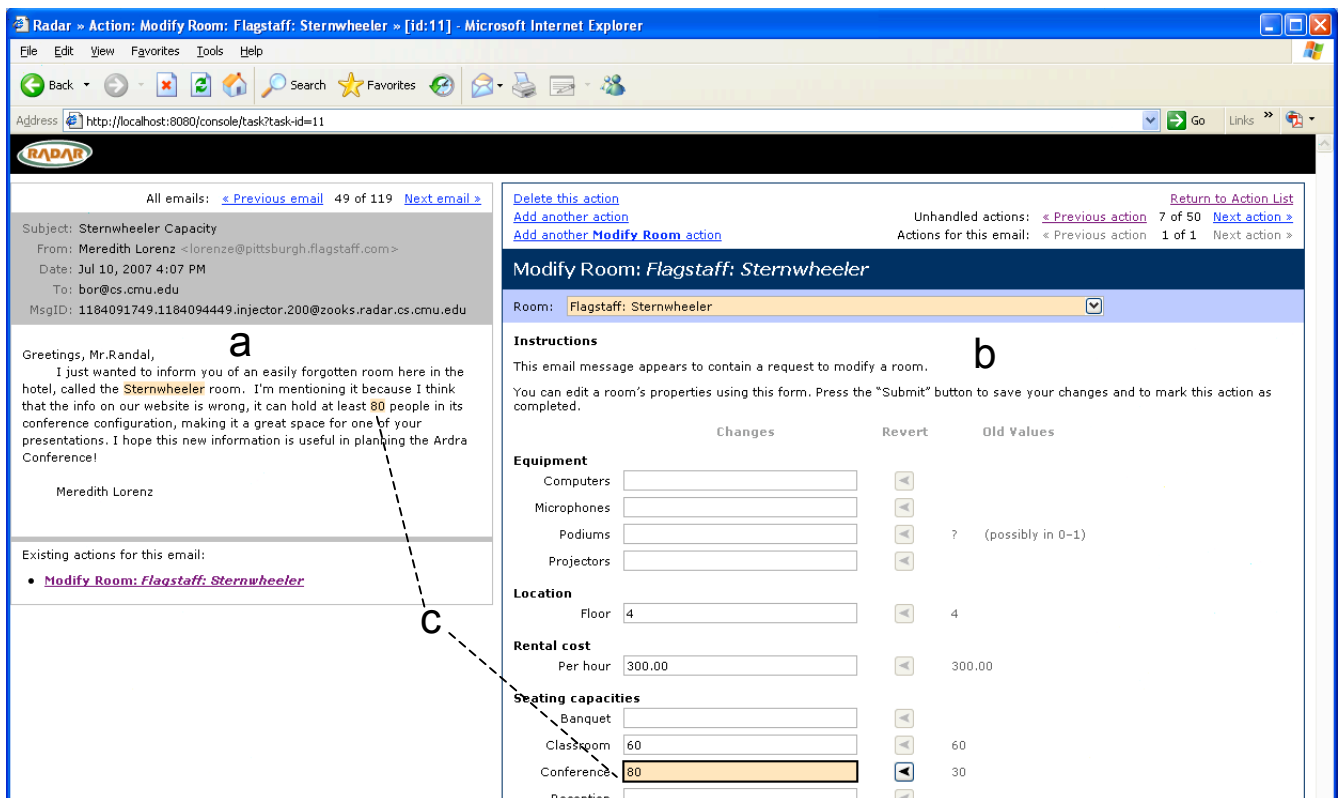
Radar » Action: Modify Room: Flagstaff: Sternwheeler » [id:11] - Microsoft Internet Explorer

File Edit View Favorites Tools Help

Back Search Favorites

Address http://localhost:8080/console/task?task-id=11 Go Links

RADAR

All emails: « Previous email 49 of 119 Next email »

Subject: Sternwheeler Capacity
From: Meredith Lorenz <lorenze@pittsburgh.flagstaff.com>
Date: Jul 10, 2007 4:07 PM
To: bor@cs.cmu.edu
MsgID: 1184091749.1184094449.injector.200@zooks.radar.cs.cmu.edu

a

Greetings, Mr.Randal,

I just wanted to inform you of an easily forgotten room here in the hotel, called the Sternwheeler room. I'm mentioning it because I think that the info on our website is wrong, it can hold at least 80 people in its conference configuration, making it a great space for one of your presentations. I hope this new information is useful in planning the Ardra Conference!

Meredith Lorenz

Existing actions for this email:

• Modify Room: Flagstaff: Sternwheeler

c

Delete this action
Add another action
Add another Modify Room action

Return to Action List
Unhandled actions: « Previous action 7 of 50 Next action »
Actions for this email: « Previous action 1 of 1 Next action »

Modify Room: Flagstaff: Sternwheeler

Room: Flagstaff: Sternwheeler

Instructions

This email message appears to contain a request to modify a room.

b

You can edit a room's properties using this form. Press the "Submit" button to save your changes and to mark this action as completed.

Changes Revert Old Values

Equipment
Computers
Microphones
Podiums ? (possibly in 0–1)
Projectors

Location
Floor 4 4

Rental cost
Per hour 300.00 300.00

Seating capacities
Banquet
Classroom 60 60
Conference 80 30
Reception